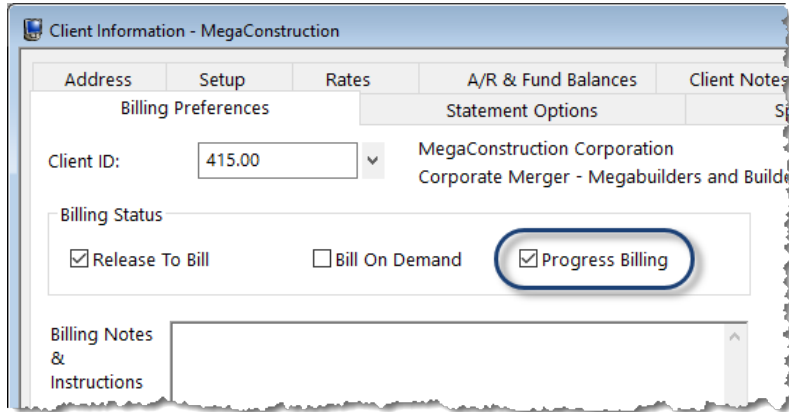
Client Information - MegaConstruction

Address | Setup | Rates | A/R & Fund Balances | Client Notes

Billing Preferences | Statement Options | S

Client ID: 415.00

MegaConstruction Corporation

Corporate Merger - Megabuilders and Builde

Billing Status

☑ Release To Bill ☐ Bill On Demand ☑ Progress Billing

Billing Notes & Instructions